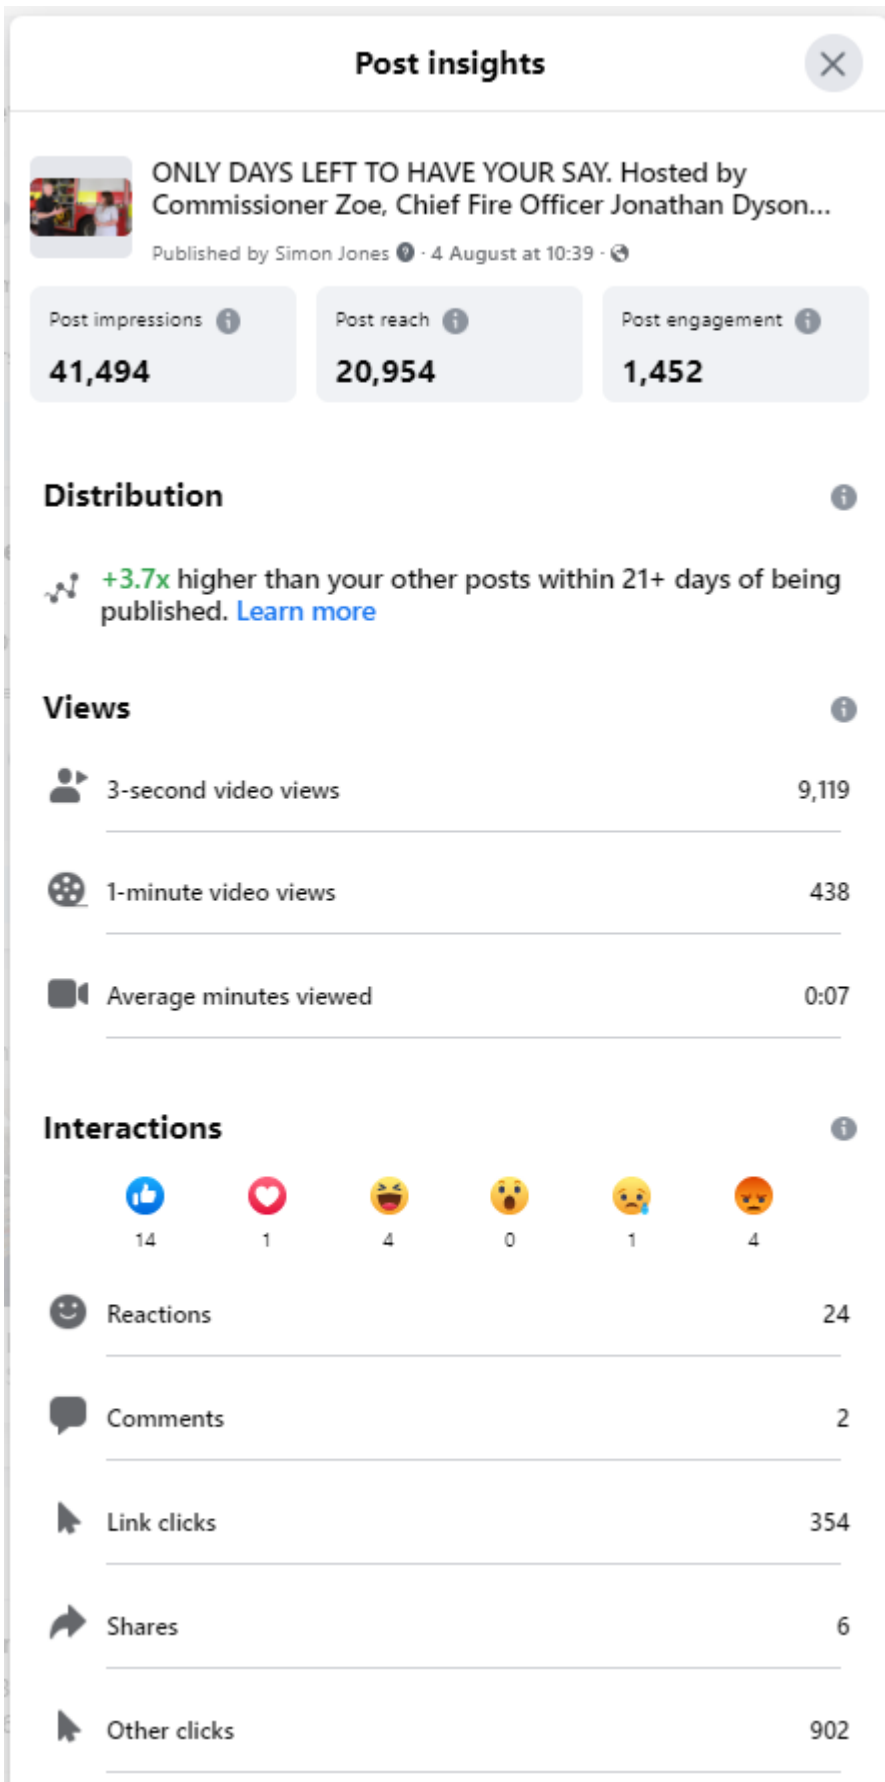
Post insights

ONLY DAYS LEFT TO HAVE YOUR SAY. Hosted by Commissioner Zoe, Chief Fire Officer Jonathan Dyson...

Published by Simon Jones · 4 August at 10:39 ·

Post impressions
41,494

Post reach
20,954

Post engagement
1,452

Distribution

+3.7x higher than your other posts within 21+ days of being published. Learn more

Views

3-second video views 9,119

1-minute video views 438

Average minutes viewed 0:07

Interactions

14 1 4 0 1 4

Reactions 24

Comments 2

Link clicks 354

Shares 6

Other clicks 902